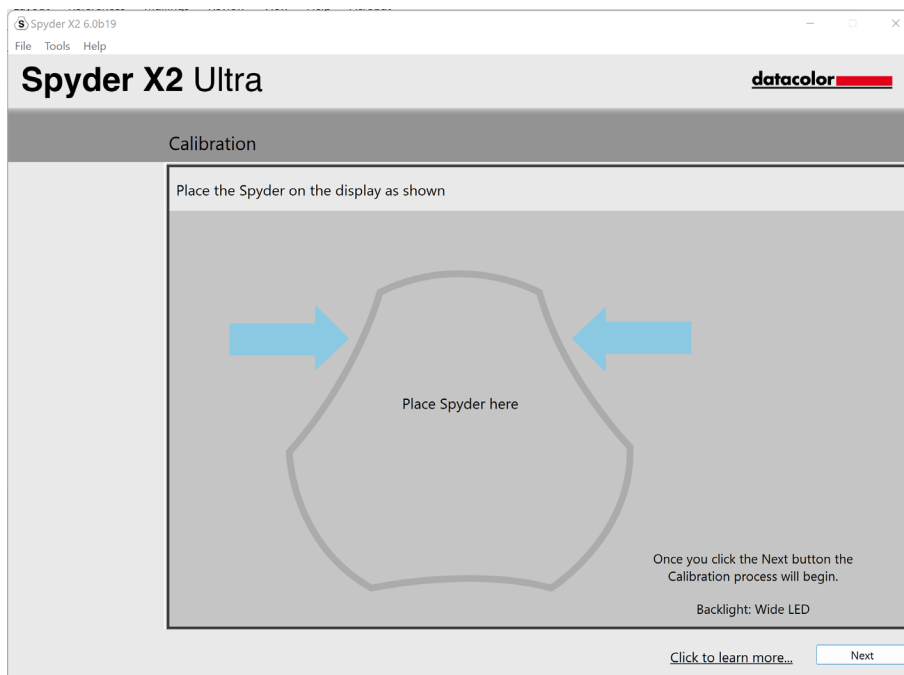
Spyder X2 6.0b19

File Tools Help

Spyder X2 Ultra

datacolor

Calibration

Place the Spyder on the display as shown

Place Spyder here

Once you click the Next button the Calibration process will begin.

Backlight: Wide LED

Click to learn more...

Next